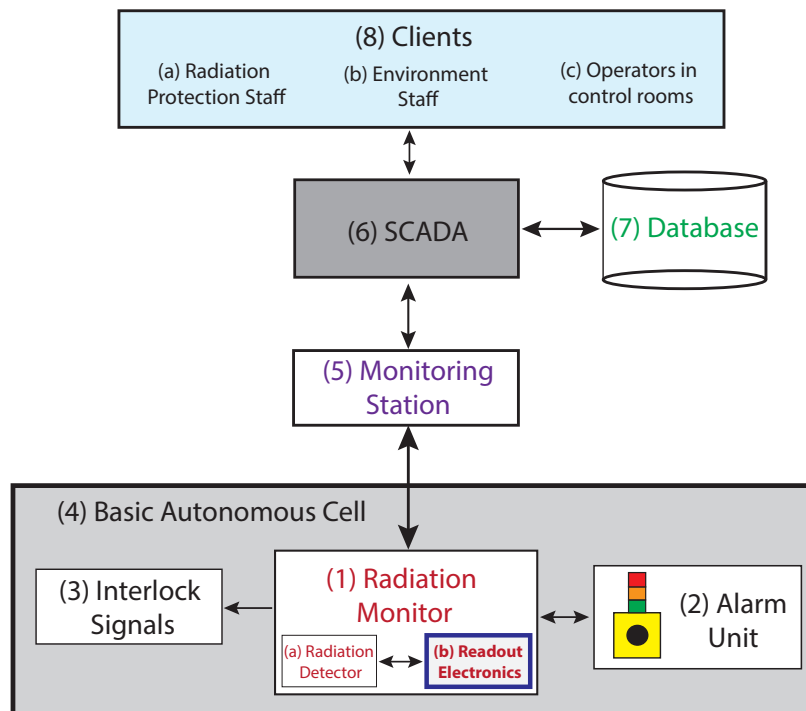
(8) Clients
(a) Radiation Protection Staff
(b) Environment Staff
(c) Operators in control rooms

(6) SCADA

(7) Database

(5) Monitoring Station

(4) Basic Autonomous Cell

(3) Interlock Signals

(1) Radiation Monitor

(a) Radiation Detector

(b) Readout Electronics

(2) Alarm Unit